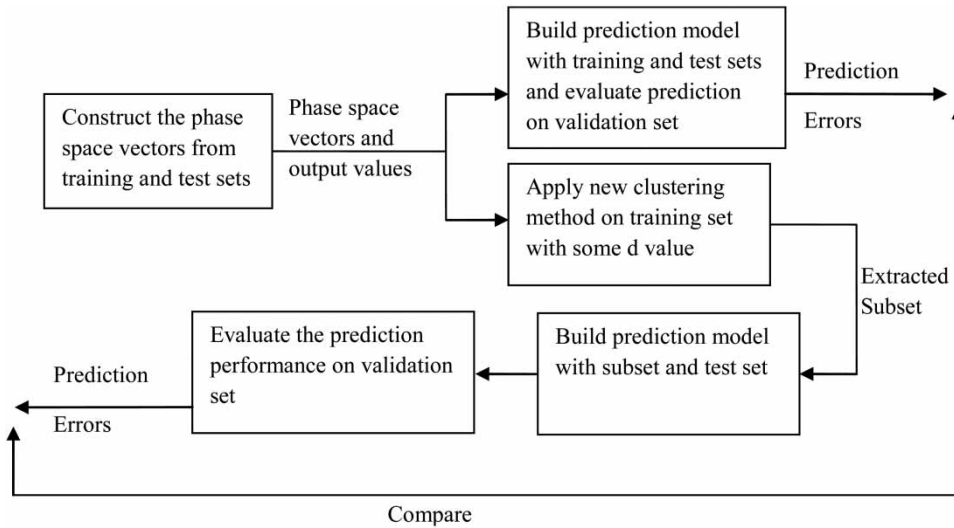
Construct the phase space vectors from training and test sets

Phase space vectors and output values

Build prediction model with training and test sets and evaluate prediction on validation set

Prediction Errors

Apply new clustering method on training set with some d value

Extracted Subset

Build prediction model with subset and test set

Evaluate the prediction performance on validation set

Prediction Errors

Compare